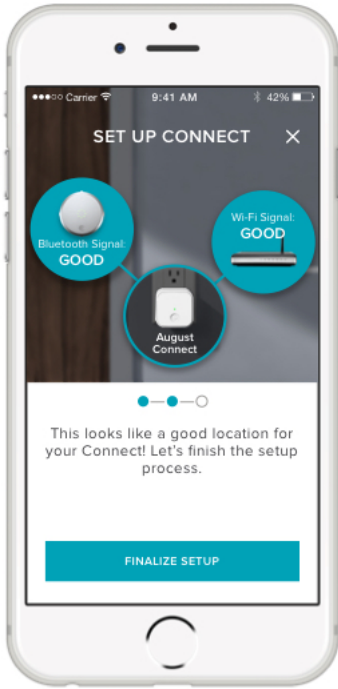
●●●○○ Carrier 9:41 AM 42%

SET UP CONNECT ×

Bluetooth Signal: GOOD

Wi-Fi Signal: GOOD

August Connect

This looks like a good location for your Connect! Let's finish the setup process.

FINALIZE SETUP